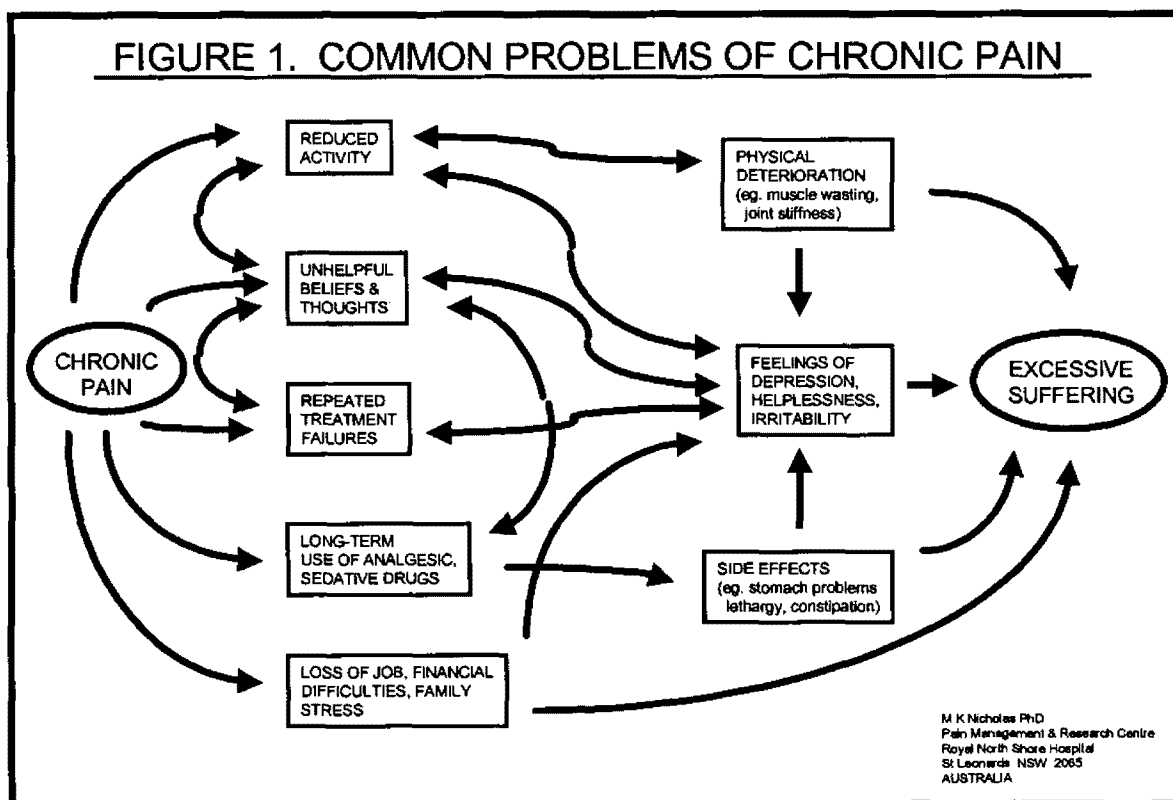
FIGURE 1. COMMON PROBLEMS OF CHRONIC PAIN

CHRONIC PAIN

REDUCED ACTIVITY

UNHELPFUL BELIEFS & THOUGHTS

REPEATED TREATMENT FAILURES

LONG-TERM USE OF ANALGESIC, SEDATIVE DRUGS

LOSS OF JOB, FINANCIAL DIFFICULTIES, FAMILY STRESS

PHYSICAL DETERIORATION (eg. muscle wasting, joint stiffness)

FEELINGS OF DEPRESSION, HELPLESSNESS, IRRITABILITY

SIDE EFFECTS (eg. stomach problems lethargy, constipation)

EXCESSIVE SUFFERING

M K Nicholas PhD
Pain Management & Research Centre
Royal North Shore Hospital
St Leonards NSW 2065
AUSTRALIA